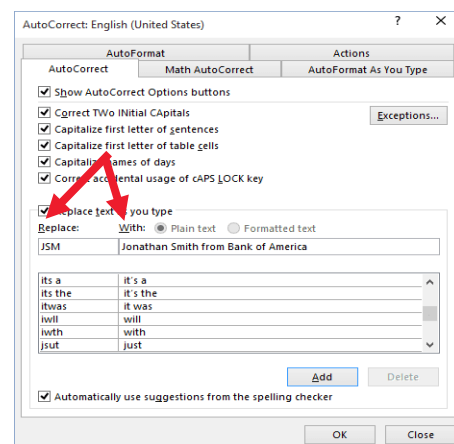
AutoCorrect: English (United States)

?

AutoFormat

Actions

AutoCorrect

Math AutoCorrect

AutoFormat As You Type

Show AutoCorrect Options buttons

Correct TWo INitial CApitals

Exceptions...

Capitalize first letter of sentences

Capitalize first letter of table cells

Capitalize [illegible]ames of days

Corre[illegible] accidental usage of cAPS LOCK key

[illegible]eplace text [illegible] you type

Replace:

With:

Plain text

Formatted text

JSM

Jonathan Smith from Bank of America

| | |
|---|---|
| its a | it's a |
| its the | it's the |
| itwas | it was |
| iwll | will |
| iwth | with |
| jsut | just |

Add

Delete

Automatically use suggestions from the spelling checker

OK

Close